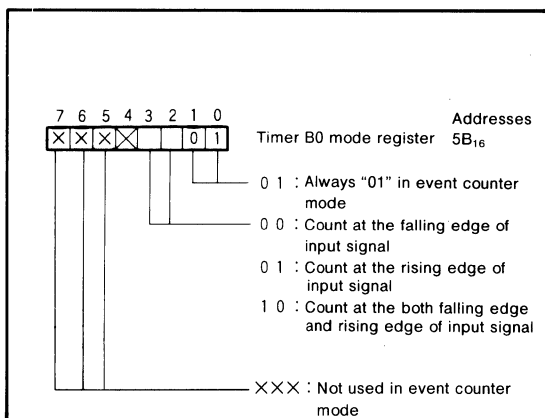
7 6 5 4 3 2 1 0

× × × × 0 1

Timer B0 mode register

Addresses
$5B_{16}$

0 1 : Always "01" in event counter mode

0 0 : Count at the falling edge of input signal

0 1 : Count at the rising edge of input signal

1 0 : Count at the both falling edge and rising edge of input signal

××× : Not used in event counter mode